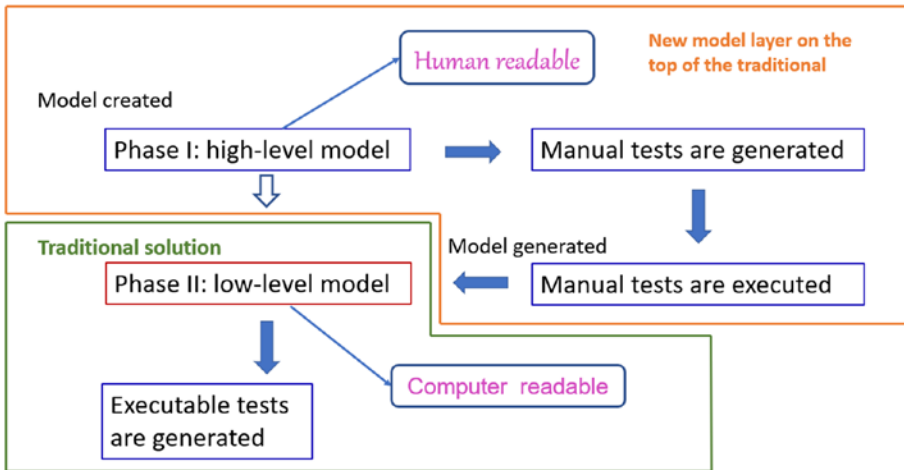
Human readable

New model layer on the top of the traditional

Model created

Phase I: high-level model

Manual tests are generated

Traditional solution

Model generated

Phase II: low-level model

Manual tests are executed

Computer readable

Executable tests are generated